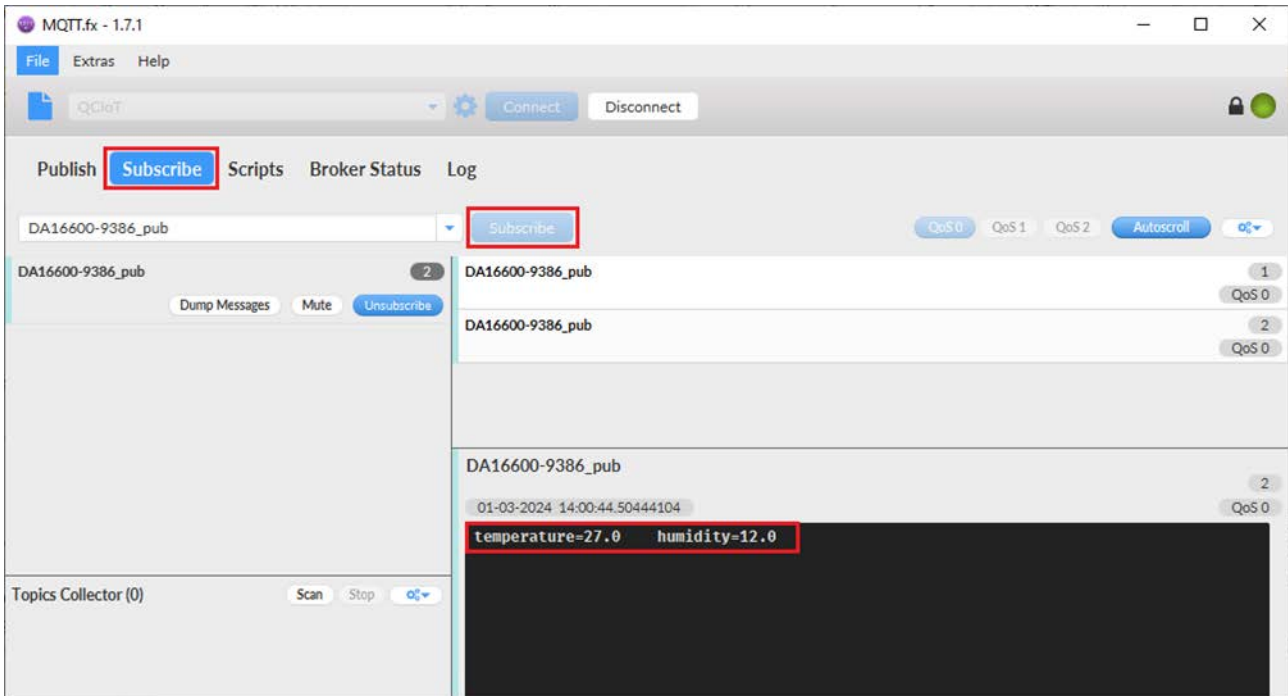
MQTT.fx - 1.7.1

File Extras Help

QCloT Connect Disconnect

Publish Subscribe Scripts Broker Status Log

DA16600-9386_pub

Subscribe

QoS 0 QoS 1 QoS 2 Autoscroll

DA16600-9386_pub 2

Dump Messages Mute Unsubscribe

DA16600-9386_pub 1 QoS 0

DA16600-9386_pub 2 QoS 0

DA16600-9386_pub 2

01-03-2024 14:00:44.50444104 QoS 0

temperature=27.0 humidity=12.0

Topics Collector (0) Scan Stop